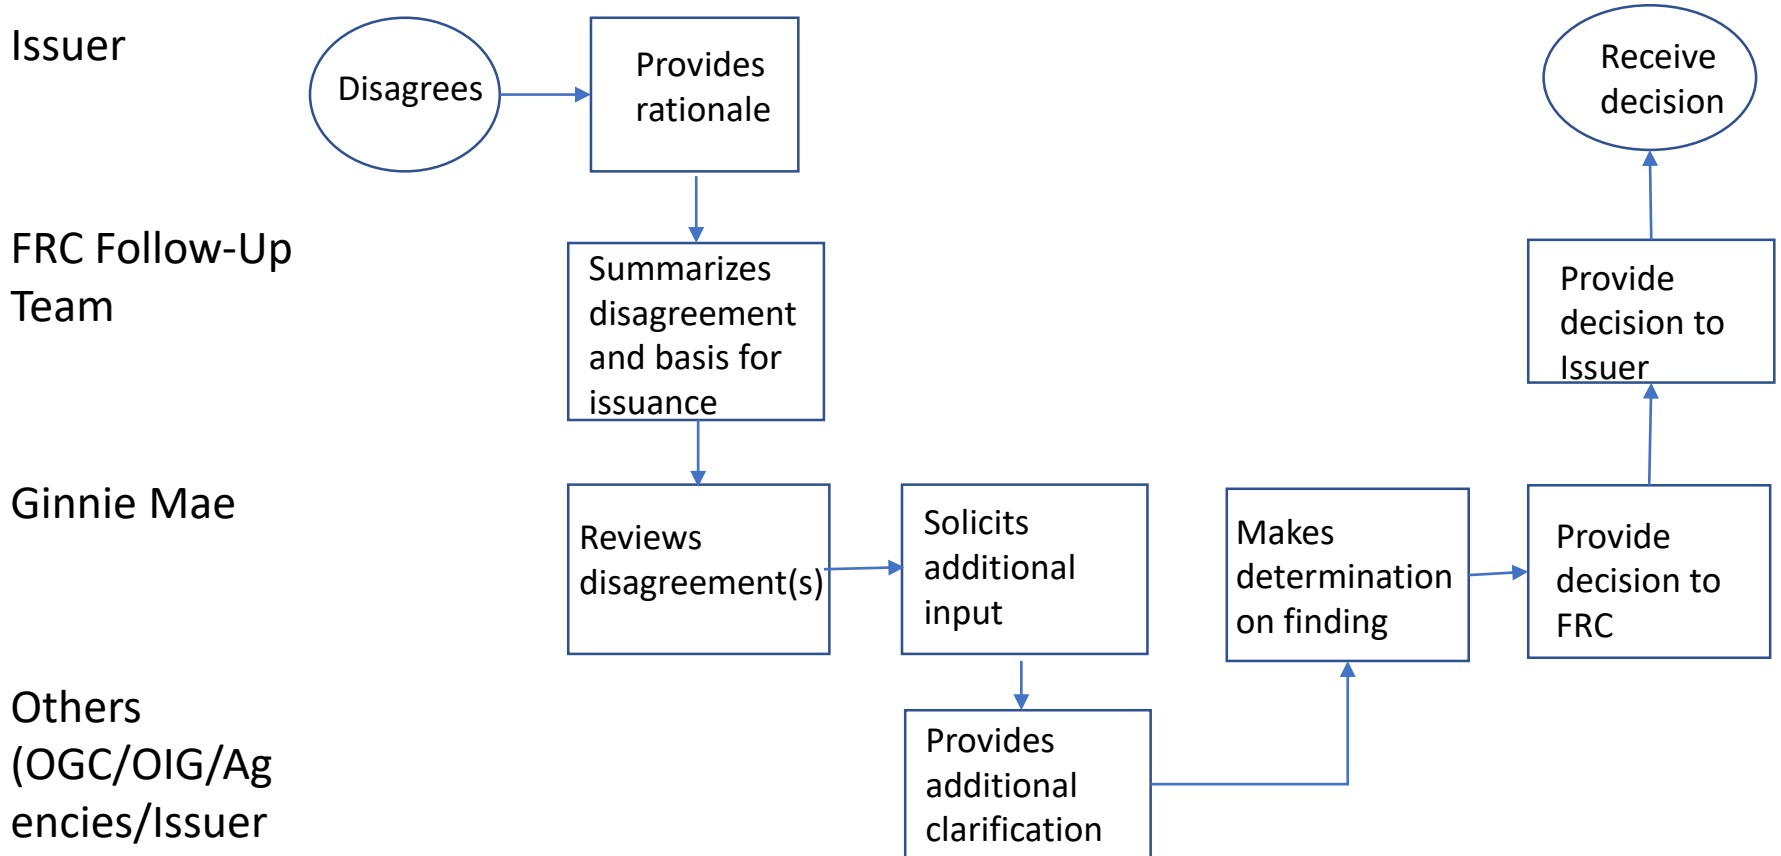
Issuer

Disagrees

Provides rationale

Receive decision

FRC Follow-Up Team

Summarizes disagreement and basis for issuance

Provide decision to Issuer

Ginnie Mae

Reviews disagreement(s)

Solicits additional input

Makes determination on finding

Provide decision to FRC

Others (OGC/OIG/Agencies/Issuer

Provides additional clarification